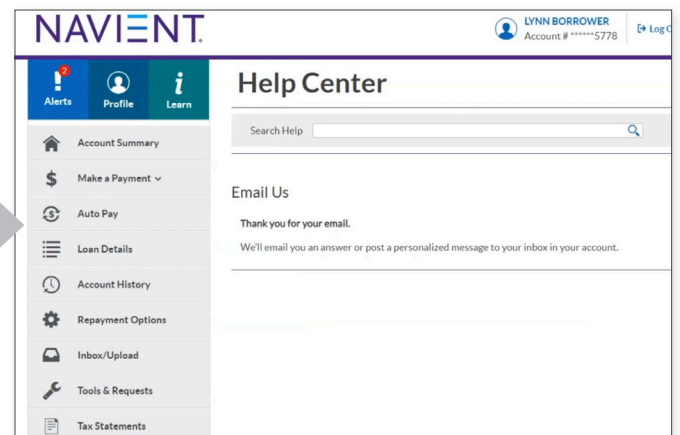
NAVIENT.

LYNN BORROWER
Account # ******5778

Log O

2
Alerts

Profile

i
Learn

Account Summary

Make a Payment

Auto Pay

Loan Details

Account History

Repayment Options

Inbox/Upload

Tools & Requests

Tax Statements

Help Center

Search Help

Email Us

Thank you for your email.

We'll email you an answer or post a personalized message to your inbox in your account.